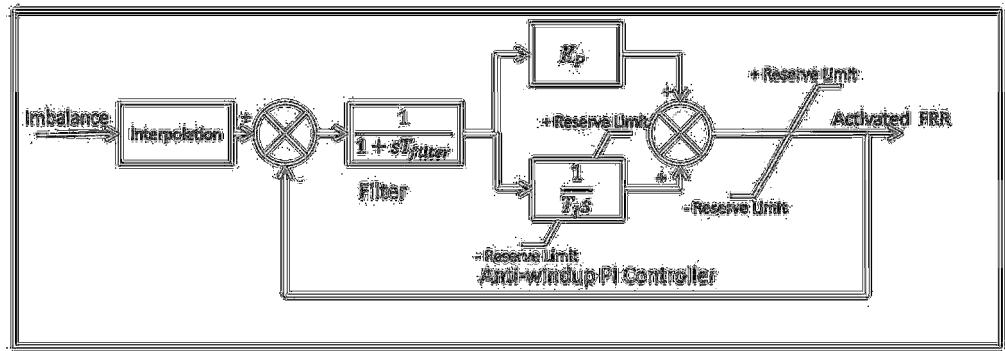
Imbalance

Interpolation

+

-

$\frac{1}{1 + sT_{filter}}$

Filter

$K_p$

+ Reserve Limit

$\frac{1}{T_I s}$

- Reserve Limit

Anti-windup PI Controller

+

+

+ Reserve Limit

- Reserve Limit

Activated FRR